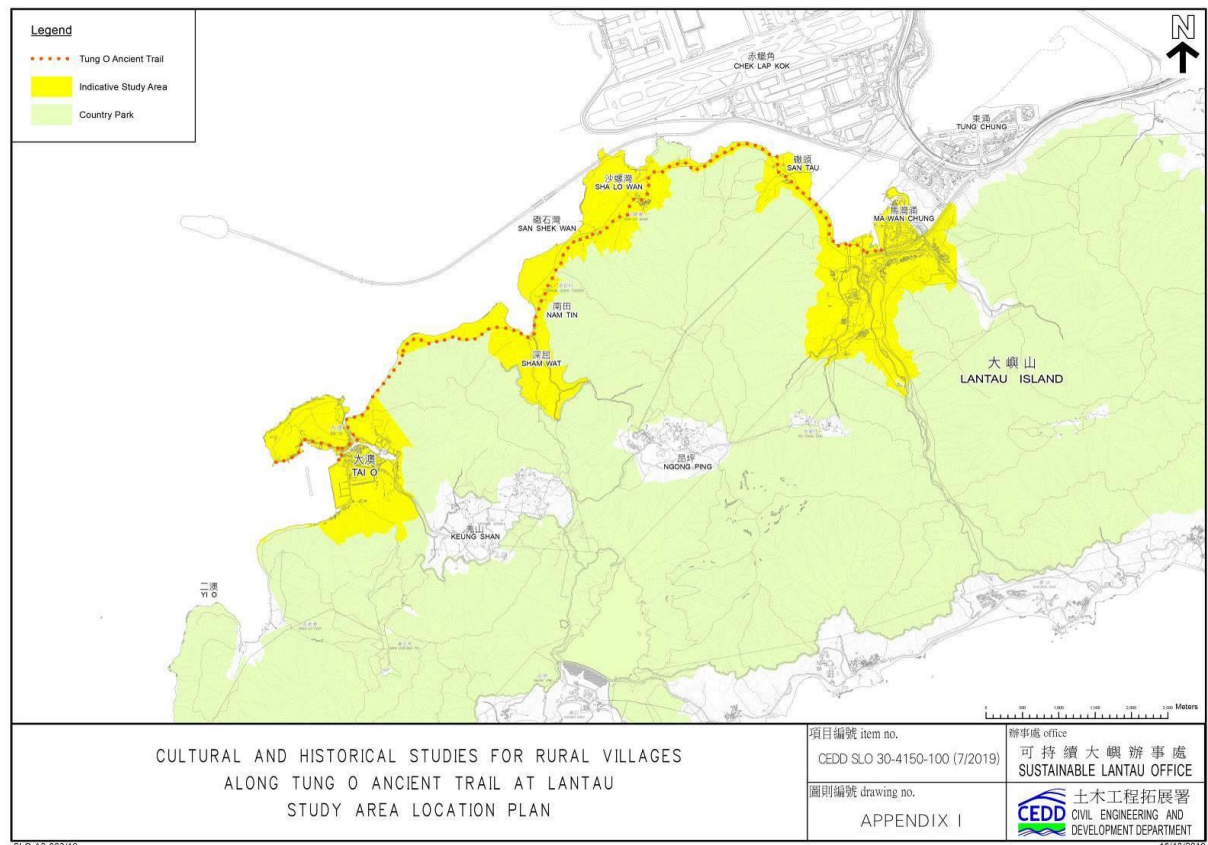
Legend
Tung O Ancient Trail
Indicative Study Area
Country Park

N

赤鱲角
CHEK LAP KOK

東涌
TUNG CHUNG

沙螺灣
SHA LO WAN

散頭
SAN TAU

馬灣涌
MA WAN CHUNG

磡石灣
SAN SHEK WAN

南田
NAM TIN

深屈
SHAM WAT

大嶼山
LANTAU ISLAND

大澳
TAI O

昂坪
NGONG PING

羗山
KEUNG SHAN

二澳
YI O

0 500 1,000 1,500 2,000 2,500 Meters

CULTURAL AND HISTORICAL STUDIES FOR RURAL VILLAGES ALONG TUNG O ANCIENT TRAIL AT LANTAU
STUDY AREA LOCATION PLAN

項目編號 item no.
CEDD SLO 30-4150-100 (7/2019)

辦事處 office
可持續大嶼辦事處
SUSTAINABLE LANTAU OFFICE

圖則編號 drawing no.
APPENDIX I

CEDD 土木工程拓展署
CIVIL ENGINEERING AND DEVELOPMENT DEPARTMENT